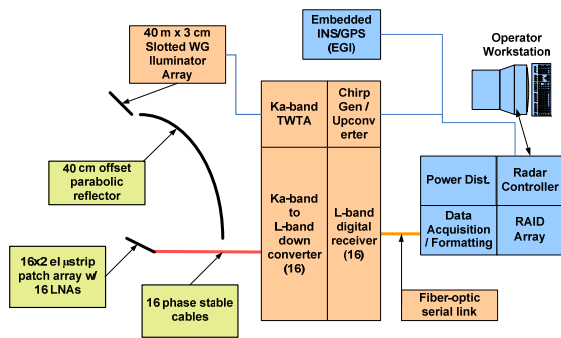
40 m x 3 cm Slotted WG Iluminator Array

Embedded INS/GPS (EGI)

Operator Workstation

Ka-band TWTA

Chirp Gen / Upconverter

40 cm offset parabolic reflector

Power Dist.

Radar Controller

Ka-band to L-band down converter (16)

L-band digital receiver (16)

Data Acquisition / Formatting

RAID Array

16x2 el µstrip patch array w/ 16 LNAs

16 phase stable cables

Fiber-optic serial link